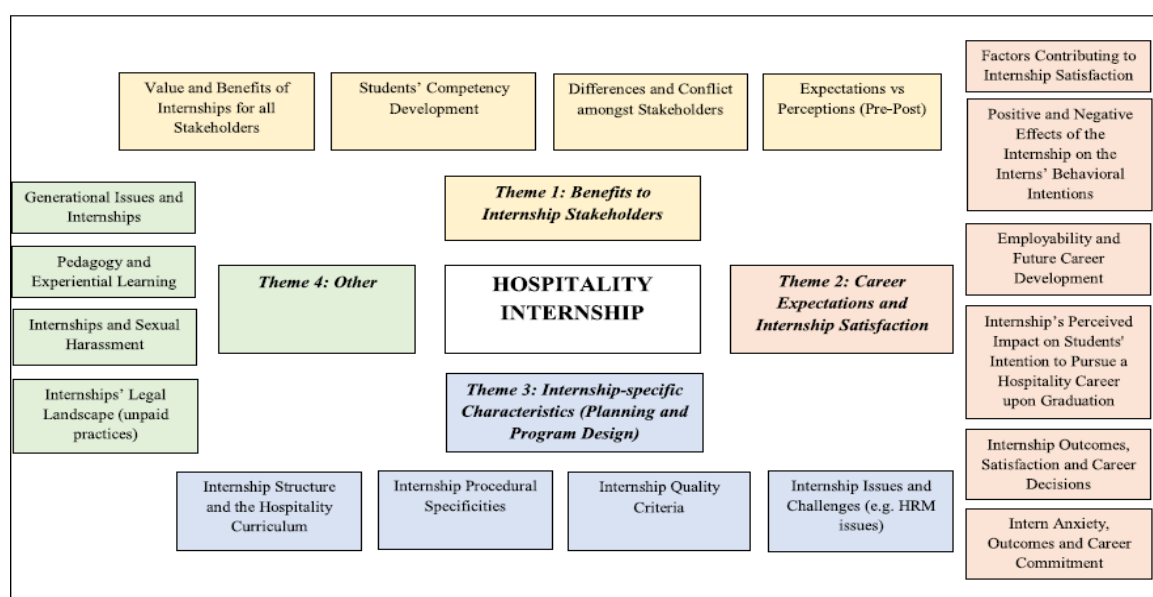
Value and Benefits of Internships for all Stakeholders

Students' Competency Development

Differences and Conflict amongst Stakeholders

Expectations vs Perceptions (Pre-Post)

Factors Contributing to Internship Satisfaction

Positive and Negative Effects of the Internship on the Interns' Behavioral Intentions

Generational Issues and Internships

Theme 1: Benefits to Internship Stakeholders

Pedagogy and Experiential Learning

Theme 4: Other

HOSPITALITY INTERNSHIP

Theme 2: Career Expectations and Internship Satisfaction

Employability and Future Career Development

Internships and Sexual Harassment

Internship's Perceived Impact on Students' Intention to Pursue a Hospitality Career upon Graduation

Internships' Legal Landscape (unpaid practices)

Theme 3: Internship-specific Characteristics (Planning and Program Design)

Internship Outcomes, Satisfaction and Career Decisions

Internship Structure and the Hospitality Curriculum

Internship Procedural Specificities

Internship Quality Criteria

Internship Issues and Challenges (e.g. HRM issues)

Intern Anxiety, Outcomes and Career Commitment